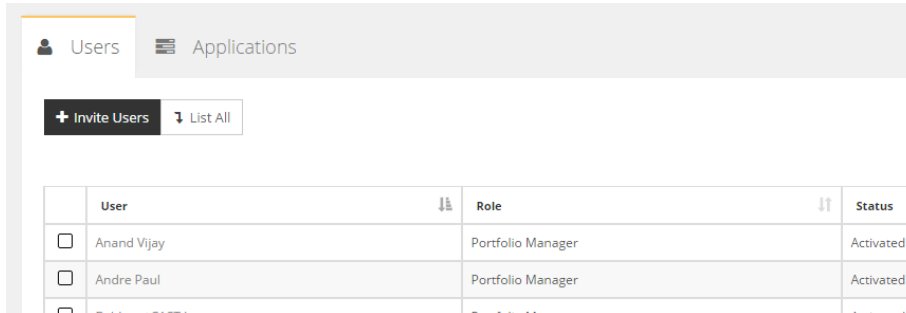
Users Applications

+ Invite Users List All

| | User | Role | Status |
|---|---|---|---|
| ☐ | Anand Vijay | Portfolio Manager | Activated |
| ☐ | Andre Paul | Portfolio Manager | Activated |
| ☐ | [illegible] | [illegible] | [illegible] |